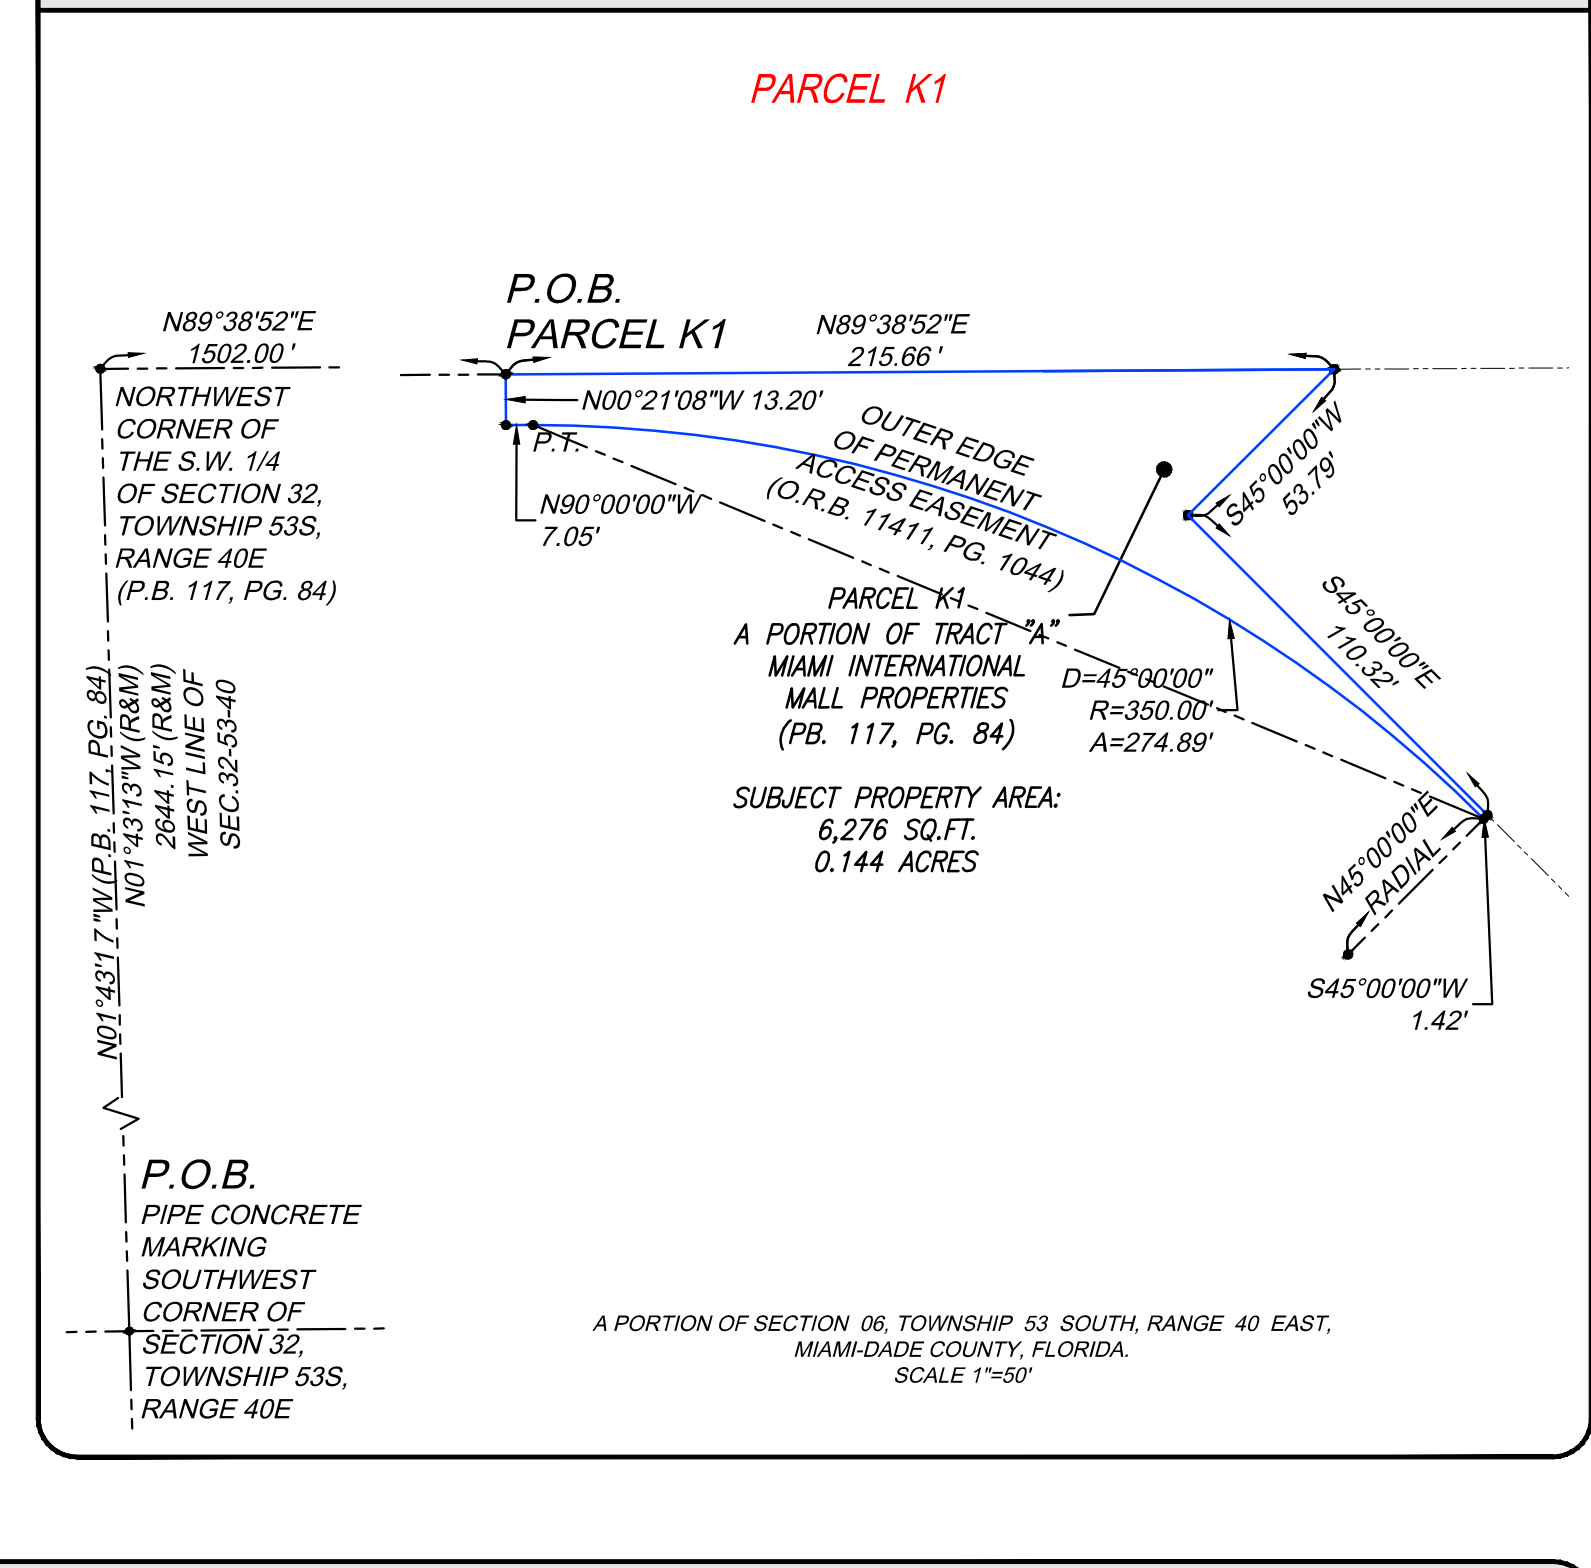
PARCEL K1

P.O.B.
PARCEL K1

N89°38'52"E
1502.00'

N89°38'52"E
215.66'

NORTHWEST CORNER OF THE S.W. 1/4 OF SECTION 32, TOWNSHIP 53S, RANGE 40E (P.B. 117, PG. 84)

N00°21'08"W 13.20'

P.T.

N90°00'00"W
7.05'

OUTER EDGE OF PERMANENT ACCESS EASEMENT (O.R.B. 11411, PG. 1044)

S45°00'00"W
53.79'

S45°00'00"E
110.32'

PARCEL K1
A PORTION OF TRACT "A"
MIAMI INTERNATIONAL MALL PROPERTIES
(PB. 117, PG. 84)

D=45°00'00"
R=350.00'
A=274.89'

SUBJECT PROPERTY AREA:
6,276 SQ.FT.
0.144 ACRES

N01°43'17"W (P.B. 117, PG. 84)
N01°43'13"W (R&M)
2644.15' (R&M)
WEST LINE OF SEC.32-53-40

N45°00'00"E
RADIAL

S45°00'00"W
1.42'

P.O.B.
PIPE CONCRETE MARKING SOUTHWEST CORNER OF SECTION 32, TOWNSHIP 53S, RANGE 40E

A PORTION OF SECTION 06, TOWNSHIP 53 SOUTH, RANGE 40 EAST,
MIAMI-DADE COUNTY, FLORIDA.
SCALE 1"=50'